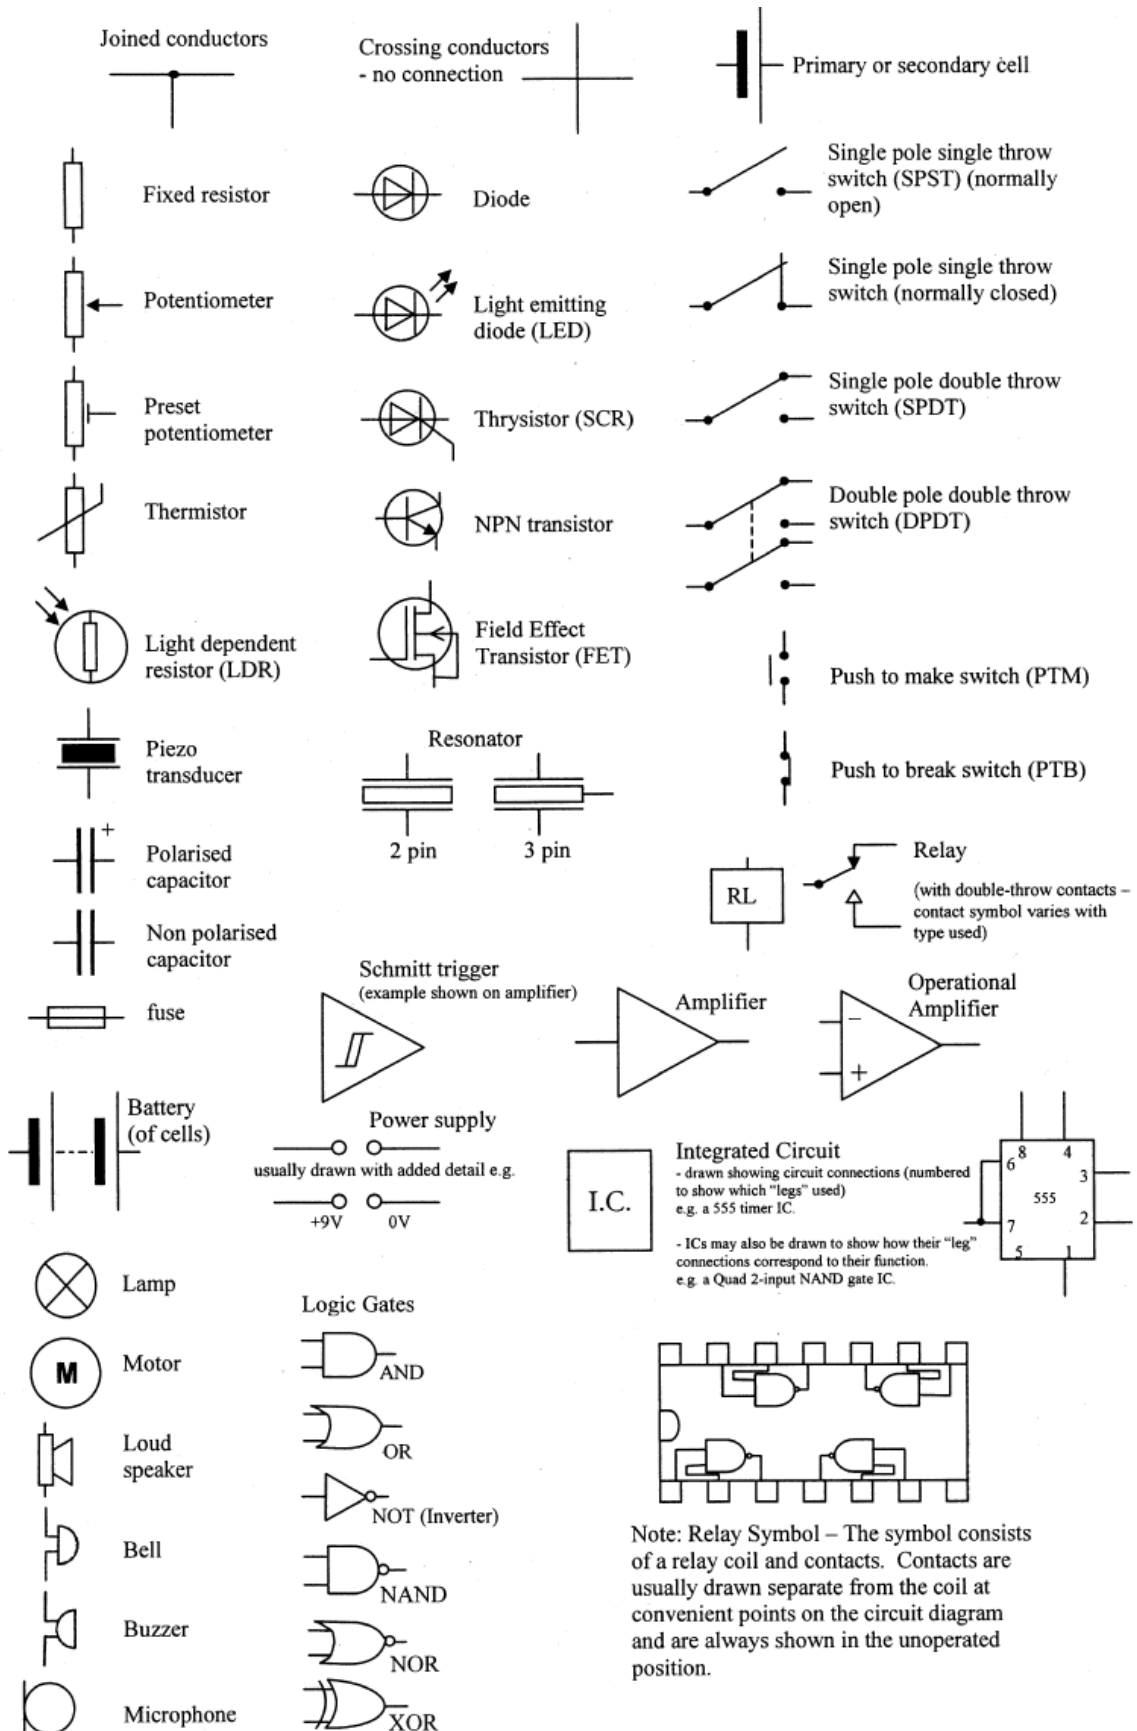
Joined conductors

Crossing conductors - no connection

Primary or secondary cell

Fixed resistor

Diode

Single pole single throw switch (SPST) (normally open)

Potentiometer

Light emitting diode (LED)

Single pole single throw switch (normally closed)

Preset potentiometer

Thrysistor (SCR)

Single pole double throw switch (SPDT)

Thermistor

NPN transistor

Double pole double throw switch (DPDT)

Light dependent resistor (LDR)

Field Effect Transistor (FET)

Push to make switch (PTM)

Piezo transducer

Resonator

2 pin

3 pin

Push to break switch (PTB)

Polarised capacitor

Relay

RL

(with double-throw contacts – contact symbol varies with type used)

Non polarised capacitor

fuse

Schmitt trigger
(example shown on amplifier)

Amplifier

Operational Amplifier

Battery (of cells)

Power supply

usually drawn with added detail e.g.

+9V 0V

I.C.

Integrated Circuit
- drawn showing circuit connections (numbered to show which "legs" used)
e.g. a 555 timer IC.

- ICs may also be drawn to show how their "leg" connections correspond to their function.
e.g. a Quad 2-input NAND gate IC.

8 4 6 3 555 2 7 5 1

Lamp

Logic Gates

Motor

M

AND

Loud speaker

OR

NOT (Inverter)

Bell

NAND

Buzzer

NOR

Microphone

XOR

Note: Relay Symbol – The symbol consists of a relay coil and contacts. Contacts are usually drawn separate from the coil at convenient points on the circuit diagram and are always shown in the unoperated position.